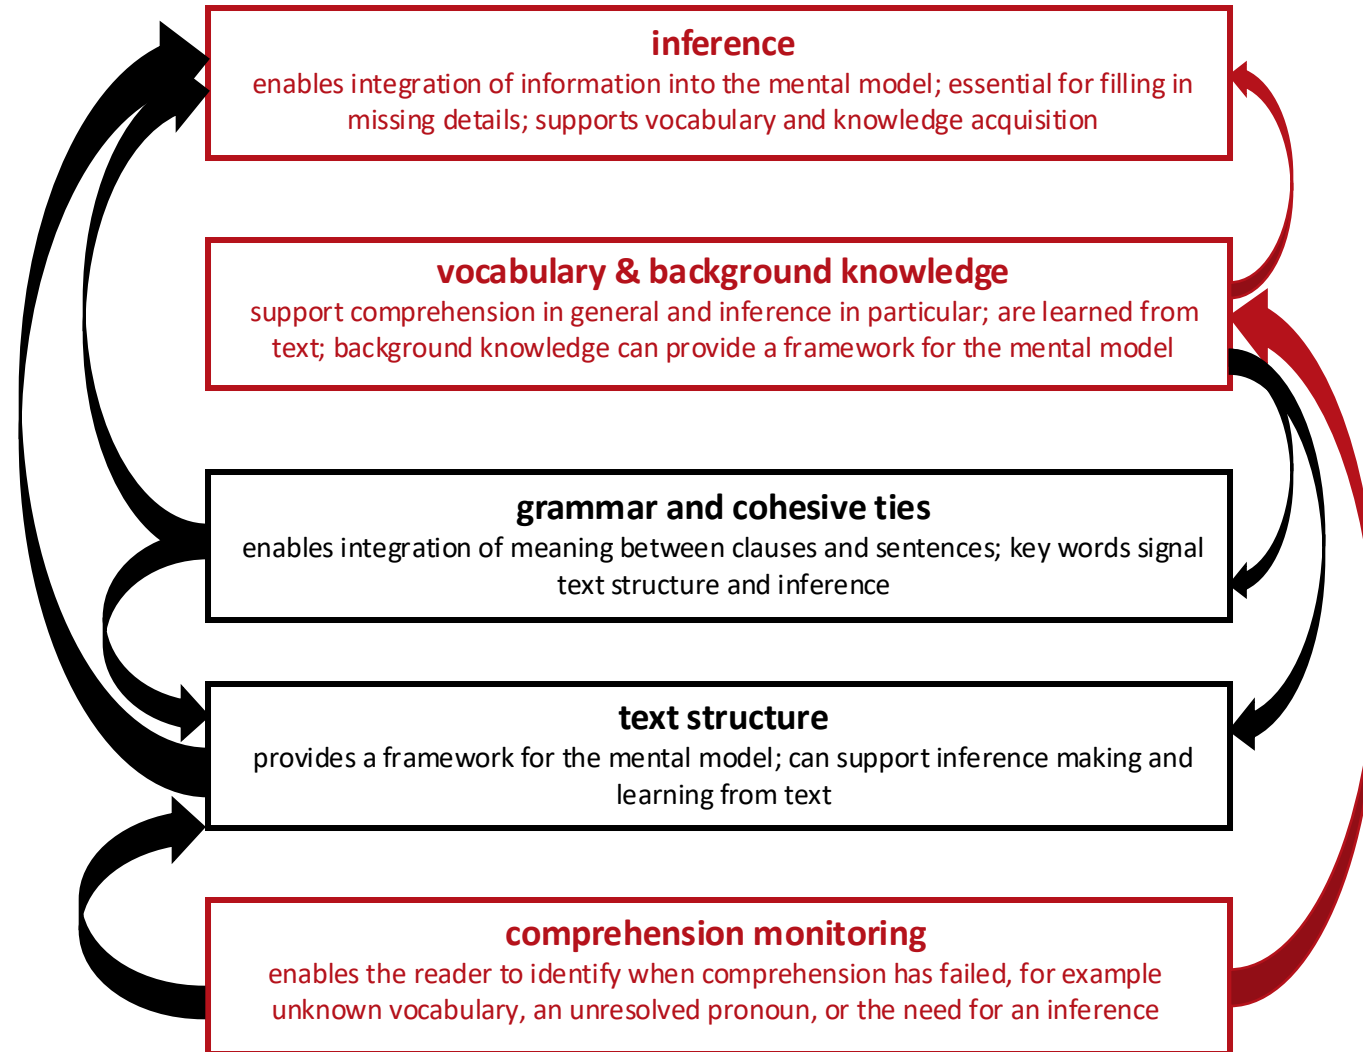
inference
enables integration of information into the mental model; essential for filling in missing details; supports vocabulary and knowledge acquisition

vocabulary & background knowledge
support comprehension in general and inference in particular; are learned from text; background knowledge can provide a framework for the mental model

grammar and cohesive ties
enables integration of meaning between clauses and sentences; key words signal text structure and inference

text structure
provides a framework for the mental model; can support inference making and learning from text

comprehension monitoring
enables the reader to identify when comprehension has failed, for example unknown vocabulary, an unresolved pronoun, or the need for an inference